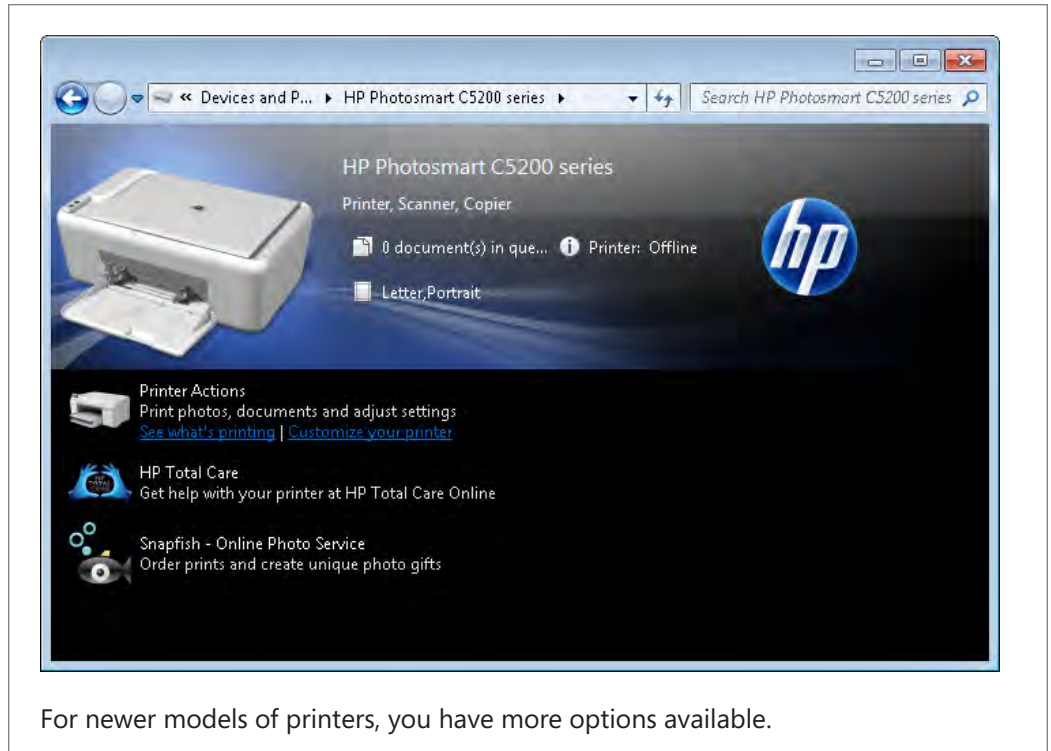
« Devices and P... ▸ HP Photosmart C5200 series ▸

Search HP Photosmart C5200 series

HP Photosmart C5200 series

Printer, Scanner, Copier

0 document(s) in que... Printer: Offline

Letter,Portrait

hp

Printer Actions
Print photos, documents and adjust settings
See what's printing | Customize your printer

HP Total Care
Get help with your printer at HP Total Care Online

Snapfish - Online Photo Service
Order prints and create unique photo gifts

For newer models of printers, you have more options available.